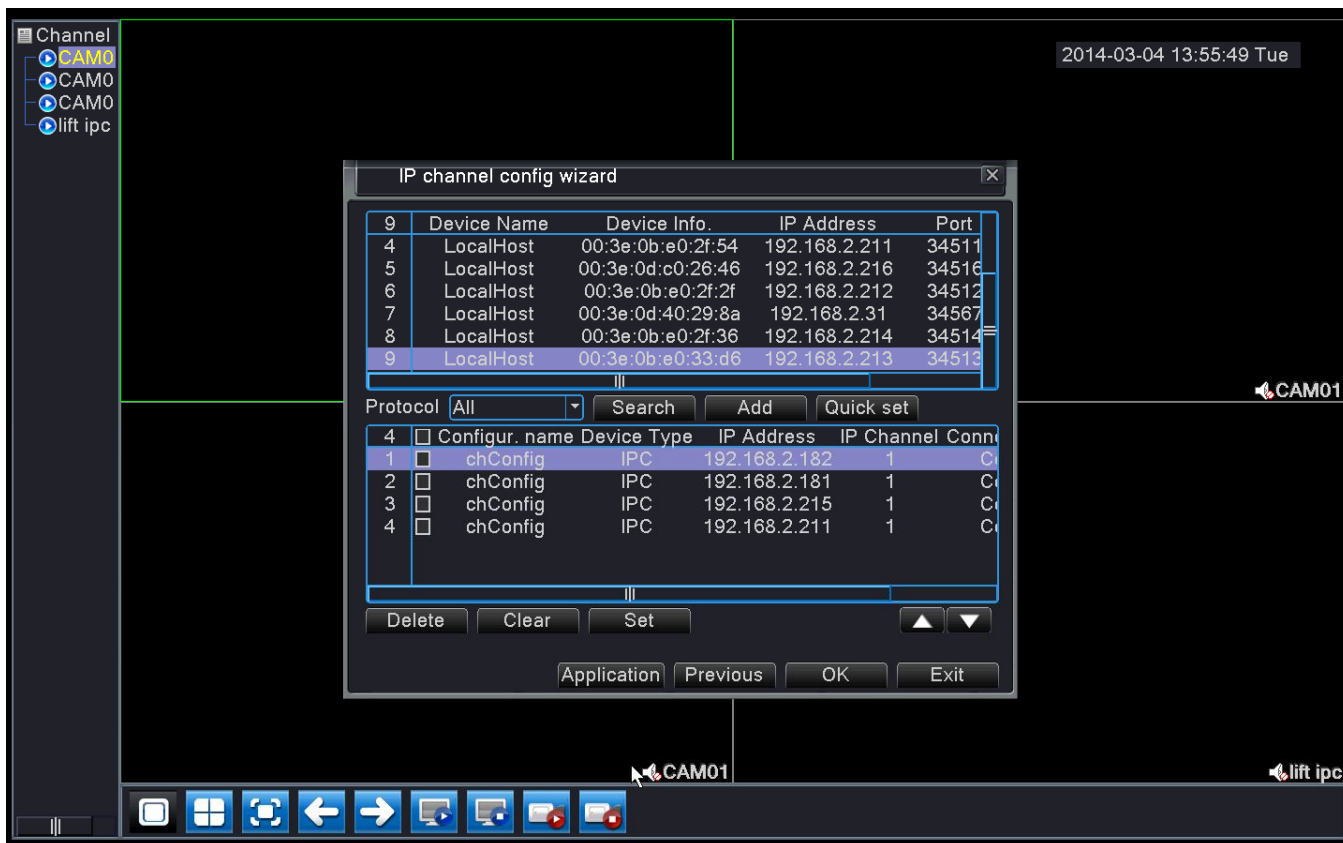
Channel
CAM0
CAM0
CAM0
lift ipc

2014-03-04 13:55:49 Tue

IP channel config wizard

| 9 | Device Name | Device Info. | IP Address | Port |
|---|---|---|---|---|
| 4 | LocalHost | 00:3e:0b:e0:2f:54 | 192.168.2.211 | 34511 |
| 5 | LocalHost | 00:3e:0d:c0:26:46 | 192.168.2.216 | 34516 |
| 6 | LocalHost | 00:3e:0b:e0:2f:2f | 192.168.2.212 | 34512 |
| 7 | LocalHost | 00:3e:0d:40:29:8a | 192.168.2.31 | 34567 |
| 8 | LocalHost | 00:3e:0b:e0:2f:36 | 192.168.2.214 | 34514 |
| 9 | LocalHost | 00:3e:0b:e0:33:d6 | 192.168.2.213 | 34513 |

Protocol All Search Add Quick set

| 4 | Configur. name | Device Type | IP Address | IP Channel | Conn |
|---|---|---|---|---|---|
| 1 | chConfig | IPC | 192.168.2.182 | 1 | C |
| 2 | chConfig | IPC | 192.168.2.181 | 1 | C |
| 3 | chConfig | IPC | 192.168.2.215 | 1 | C |
| 4 | chConfig | IPC | 192.168.2.211 | 1 | C |

Delete Clear Set

Application Previous OK Exit

CAM01
CAM01
lift ipc